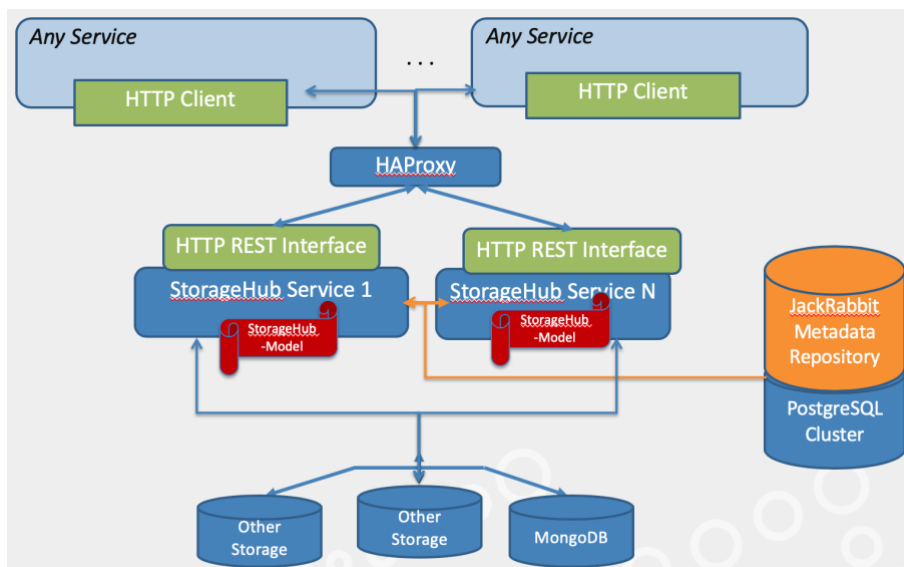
Any Service

HTTP Client

. . .

Any Service

HTTP Client

HAProxy

HTTP REST Interface

StorageHub Service 1

StorageHub -Model

HTTP REST Interface

StorageHub Service N

StorageHub -Model

JackRabbit Metadata Repository

PostgreSQL Cluster

Other Storage

Other Storage

MongoDB